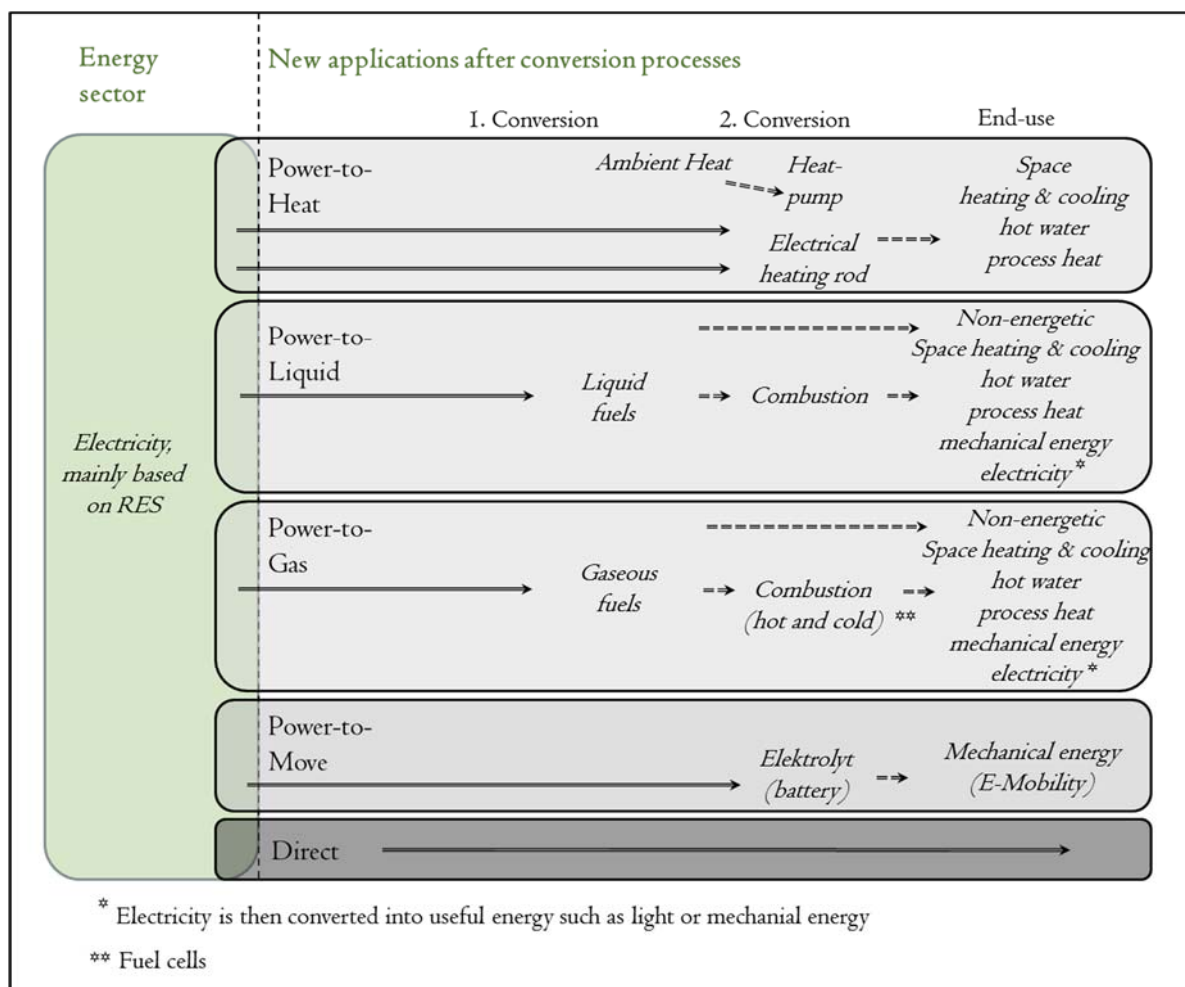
Energy sector

New applications after conversion processes

1. Conversion

2. Conversion

End-use

Electricity, mainly based on RES

Power-to-Heat

Ambient Heat

Heat-pump

Electrical heating rod

Space heating & cooling hot water process heat

Power-to-Liquid

Liquid fuels

Combustion

Non-energetic Space heating & cooling hot water process heat mechanical energy electricity*

Power-to-Gas

Gaseous fuels

Combustion (hot and cold) **

Non-energetic Space heating & cooling hot water process heat mechanical energy electricity*

Power-to-Move

Elektrolyt (battery)

Mechanical energy (E-Mobility)

Direct

* Electricity is then converted into useful energy such as light or mechanial energy

** Fuel cells